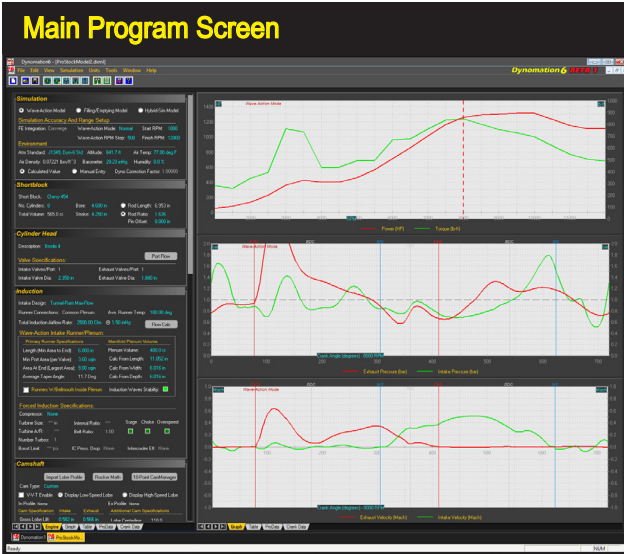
Main Program Screen

Dynomation6 - [ProStockModel2.dsm6]

File Edit View Simulation Units Tools Window Help

Dynomation6

Simulation

Wave-Action Model Filling/Emptying Model Hybrid Sim Model

Simulation Accuracy And Range Setup

FE Integration: Coverage Wave-Action Mode: Normal Start RPM: 1000

Wave-Action RPM Step: 500 Finish RPM: 12000

Environment

Atm Standard: Altitude: Air Temp: 77.00 deg F

Air Density: Barometer: 29.23 in Hg Humidity: 0.0 %

Calculated Value Manual Entry Dyno Correction Factor: 1.0000

Shortblock

Short Block: Chevy 454

No. Cylinders: 8 Bore: 4.600 in Rod Length: 6.953 in

Total Volume: 565.0 ci Stroke: 4.250 in Rod Ratio: 1.636

Pin Offset: 0.000 in

Cylinder Head

Description: Brodix 4

Port Flow

Valve Specifications

Intake Valves/Port: 1 Exhaust Valves/Port: 1

Intake Valve Dia: 2.350 in Exhaust Valve Dia: 1.880 in

Induction

Induction Design: Tunnel-Ram Max-Flow

Runner Connections: Common Plenum Ave. Runner Temp: 100.00 deg

Total Induction Airflow Rate: 2900.00 Cfm @ 1.50 in Hg Flow Calc

Wave-Action Intake Runner/Plenum

Primary Runner Specifications Manifold/Plenum Volume

Length (Min Area to End): 6.000 in Plenum Volume: 400.0 ci

Min Port Area (per Valve): 3.60 sqin Calc From Length: 11.082 in

Area At End (Largest Area): 5.00 sqin Calc From Width: 6.016 in

Average Taper Angle: 11.7 Deg Calc From Depth: 6.016 in

Runners Vs Bellmouth Inside Plenum Induction Waves Stability:

Forced Induction Specifications

Compressor: None

Turbine Size: Internal Ratio: Surge Choke Overspeed

Turbine A/R: Belt Ratio: 1.00

Number Turbos: 1

Boost Limit: IC Press. Drop: None Intercooler Eff: None

Camshaft

Input Lobe Profile Rocker Math 10 Point CamManager

Cam Type: Custom

V-V-T Enable Display Low-Speed Lobe Display High-Speed Lobe

In Profile: None Ex Profile: None

Cam Specification Intake Exhaust Additional Cam Specifications

Seven Lobe Lift: 0.760 in 0.700 in Lobe Centerline: 110.0

Wave-Action Mode

Power (HP) Torque (lb-ft)

Wave-Action Mode

BDC

Crank Angle (degrees) - 8000 RPM

Exhaust Pressure (bar) Intake Pressure (bar)

Wave-Action Mode

Crank Angle (degrees) - 8000 RPM

Exhaust Velocity (Mach) Intake Velocity (Mach)

Graph Table PrnData Crank Data

Engine Table PrnData Crank Data

Dynomation6 ProStockM...

Ready NUM